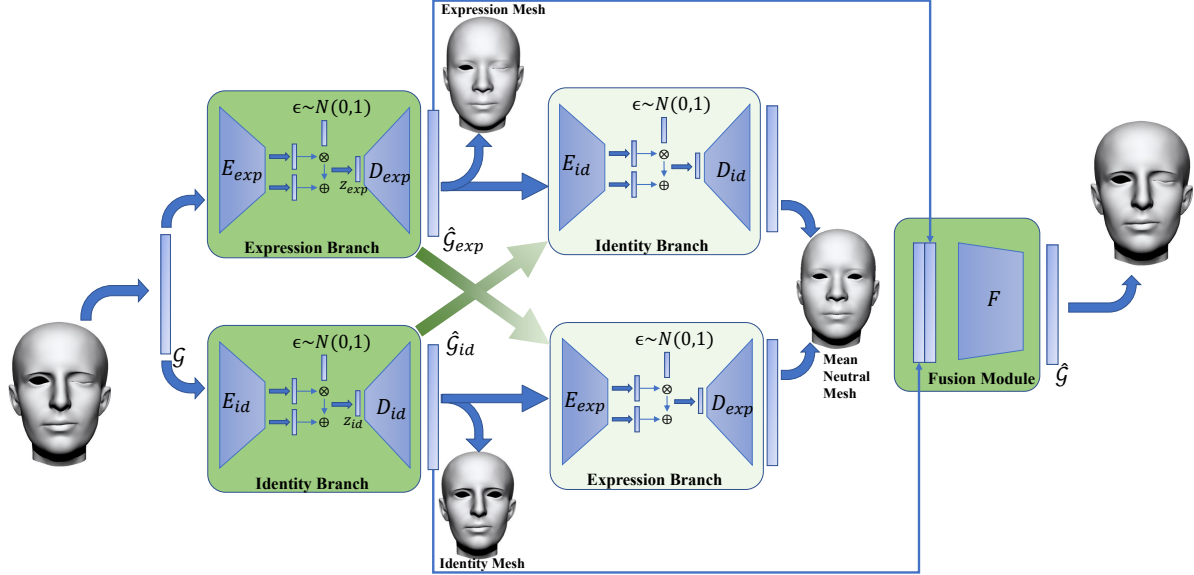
Expression Mesh

$\epsilon \sim N(0,1)$

$E_{exp}$

$z_{exp}$

$D_{exp}$

Expression Branch

$\hat{\mathcal{G}}_{exp}$

$\epsilon \sim N(0,1)$

$E_{id}$

$D_{id}$

Identity Branch

$\mathcal{G}$

$\epsilon \sim N(0,1)$

$E_{id}$

$z_{id}$

$D_{id}$

Identity Branch

$\hat{\mathcal{G}}_{id}$

$\epsilon \sim N(0,1)$

$E_{exp}$

$D_{exp}$

Expression Branch

Identity Mesh

Mean Neutral Mesh

$F$

Fusion Module

$\hat{\mathcal{G}}$